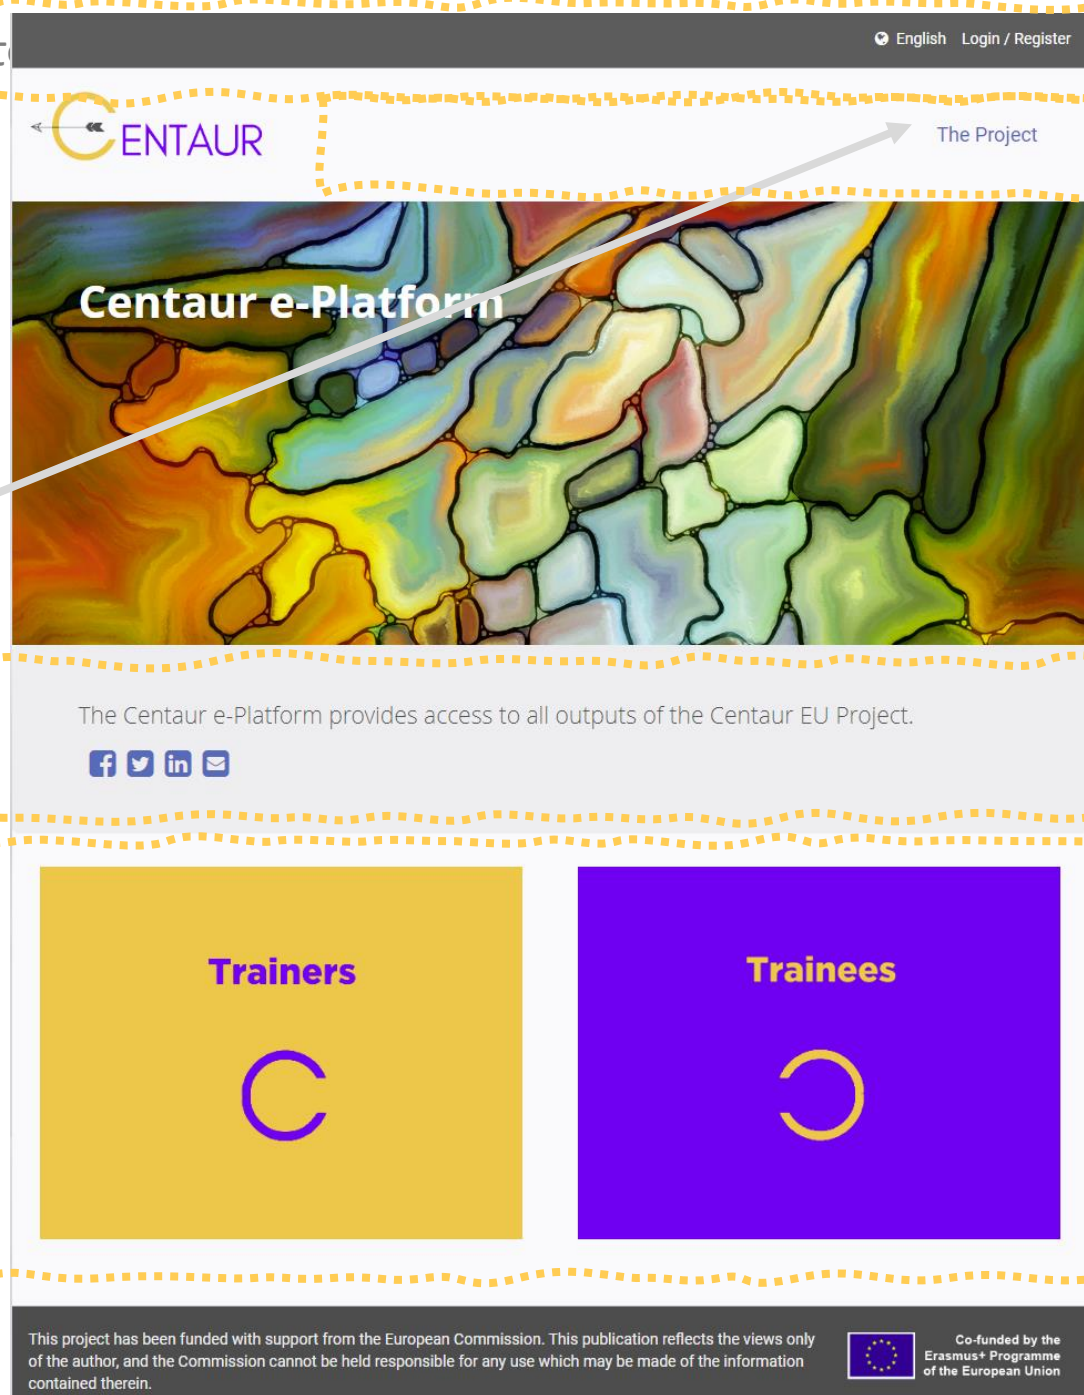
English Login / Register

CENTAUR

The Project

Centaur e-Platform

The Centaur e-Platform provides access to all outputs of the Centaur EU Project.

Trainers

Trainees

This project has been funded with support from the European Commission. This publication reflects the views only of the author, and the Commission cannot be held responsible for any use which may be made of the information contained therein.

Co-funded by the Erasmus+ Programme of the European Union